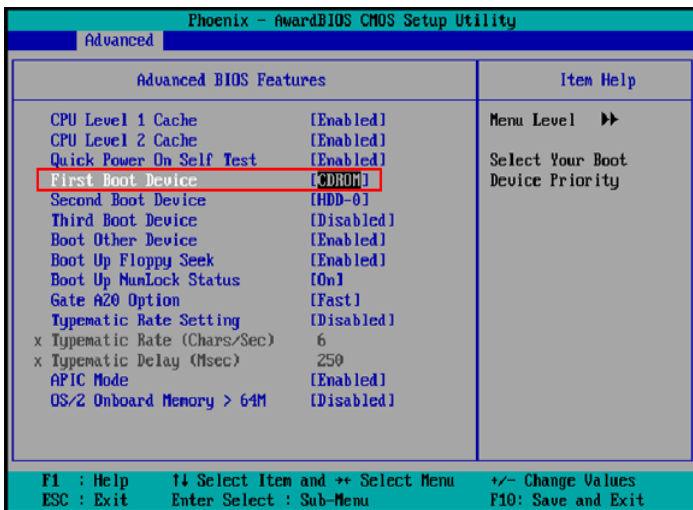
Phoenix - AwardBIOS CMOS Setup Utility

Advanced

Advanced BIOS Features

Item Help

| | |
|---|---|
| CPU Level 1 Cache | [Enabled] |
| CPU Level 2 Cache | [Enabled] |
| Quick Power On Self Test | [Enabled] |
| First Boot Device | [CDROM] |
| Second Boot Device | [HDD-0] |
| Third Boot Device | [Disabled] |
| Boot Other Device | [Enabled] |
| Boot Up Floppy Seek | [Enabled] |
| Boot Up NumLock Status | [On] |
| Gate A20 Option | [Fast] |
| Typematic Rate Setting | [Disabled] |
| x Typematic Rate (Chars/Sec) | 6 |
| x Typematic Delay (Msec) | 250 |
| APIC Mode | [Enabled] |
| OS/2 Onboard Memory > 64M | [Disabled] |

Menu Level ▶▶

Select Your Boot Device Priority

F1 : Help ↑↓ Select Item and ←→ Select Menu +/- Change Values
ESC : Exit Enter Select : Sub-Menu F10: Save and Exit